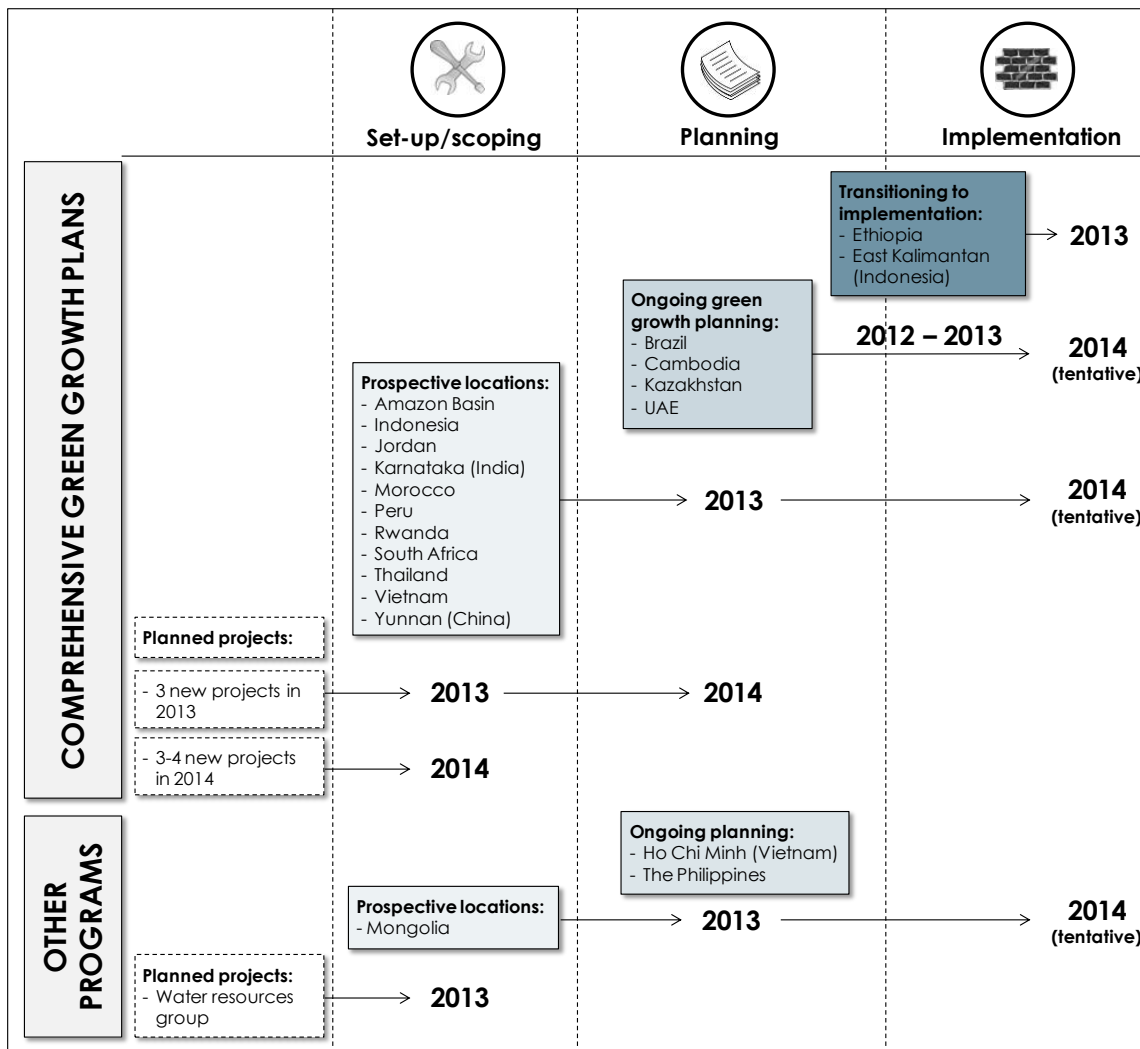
Set-up/scoping

Planning

Implementation

COMPREHENSIVE GREEN GROWTH PLANS

Transitioning to implementation:
- Ethiopia
- East Kalimantan (Indonesia)

2013

Ongoing green growth planning:
- Brazil
- Cambodia
- Kazakhstan
- UAE

2012 – 2013

2014 (tentative)

Prospective locations:
- Amazon Basin
- Indonesia
- Jordan
- Karnataka (India)
- Morocco
- Peru
- Rwanda
- South Africa
- Thailand
- Vietnam
- Yunnan (China)

2013

2014 (tentative)

Planned projects:

- 3 new projects in 2013

2013

2014

- 3-4 new projects in 2014

2014

OTHER PROGRAMS

Ongoing planning:
- Ho Chi Minh (Vietnam)
- The Philippines

Prospective locations:
- Mongolia

2013

2014 (tentative)

Planned projects:
- Water resources group

2013